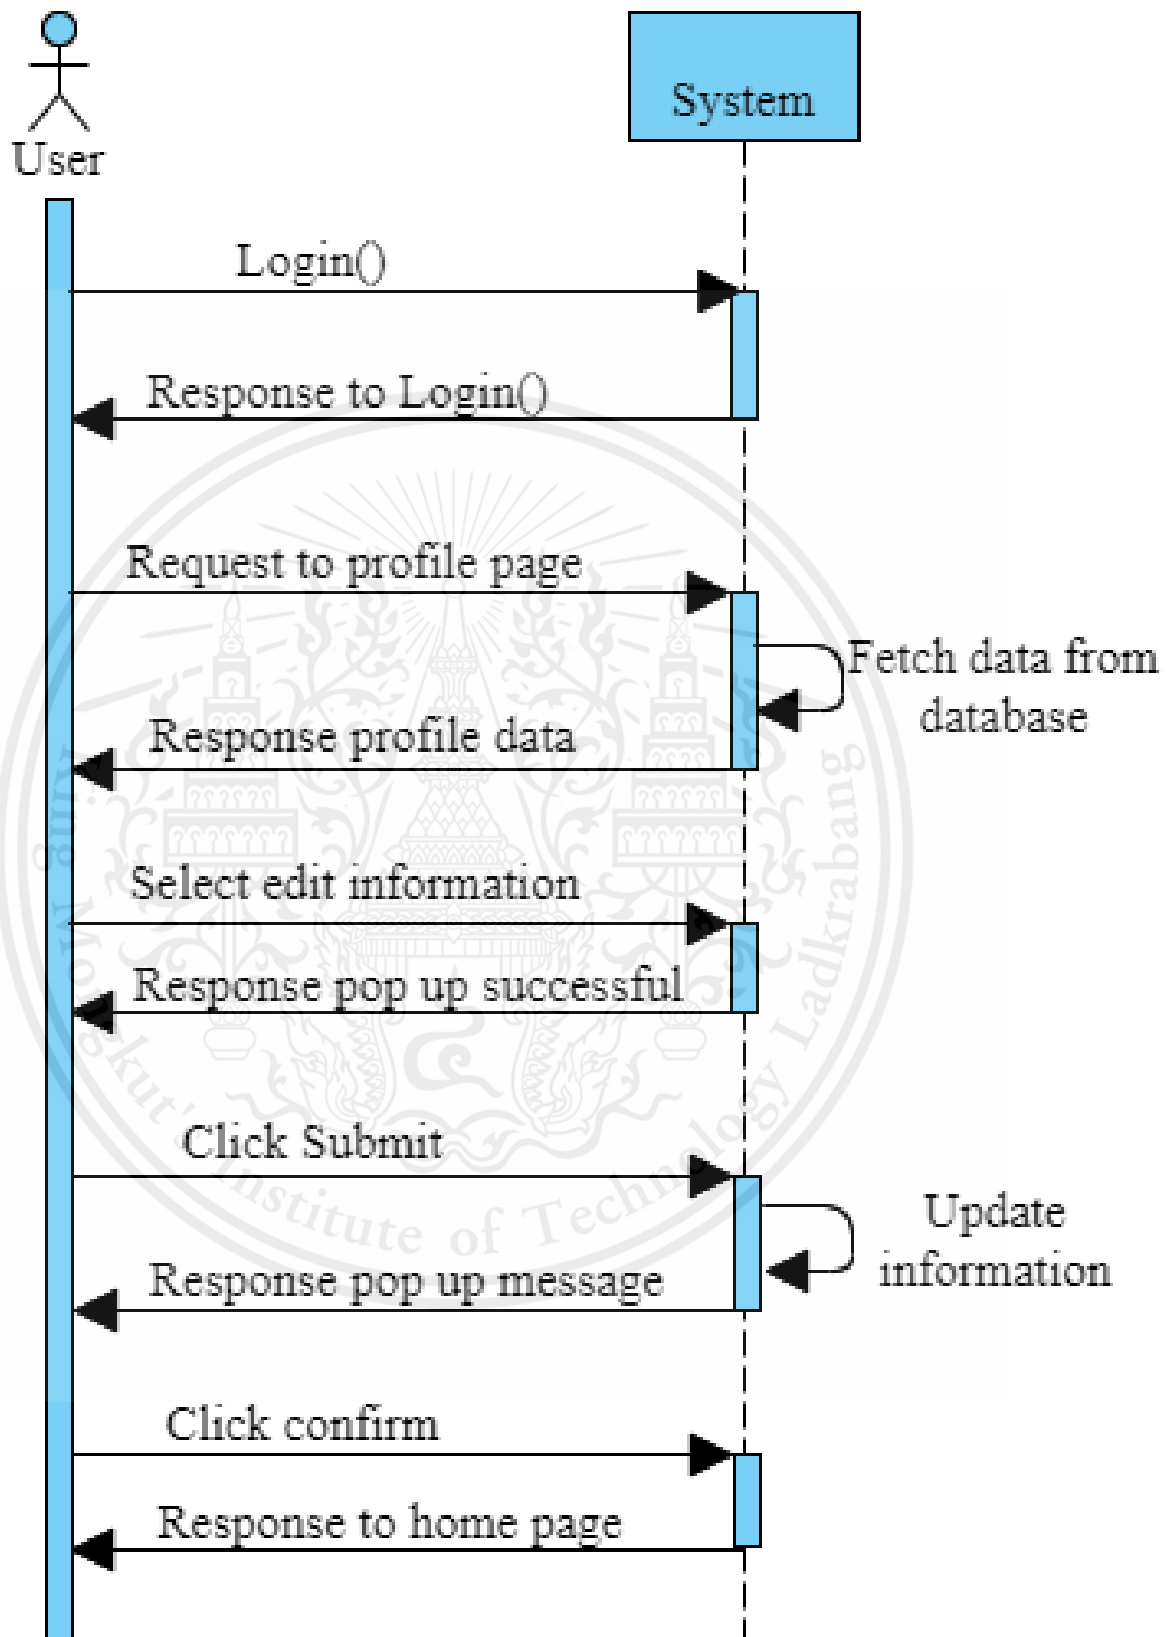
User

System

Login()

Response to Login()

Request to profile page

Fetch data from database

Response profile data

Select edit information

Response pop up successful

Click Submit

Update information

Response pop up message

Click confirm

Response to home page

King Mongkut's Institute of Technology Ladkrabang